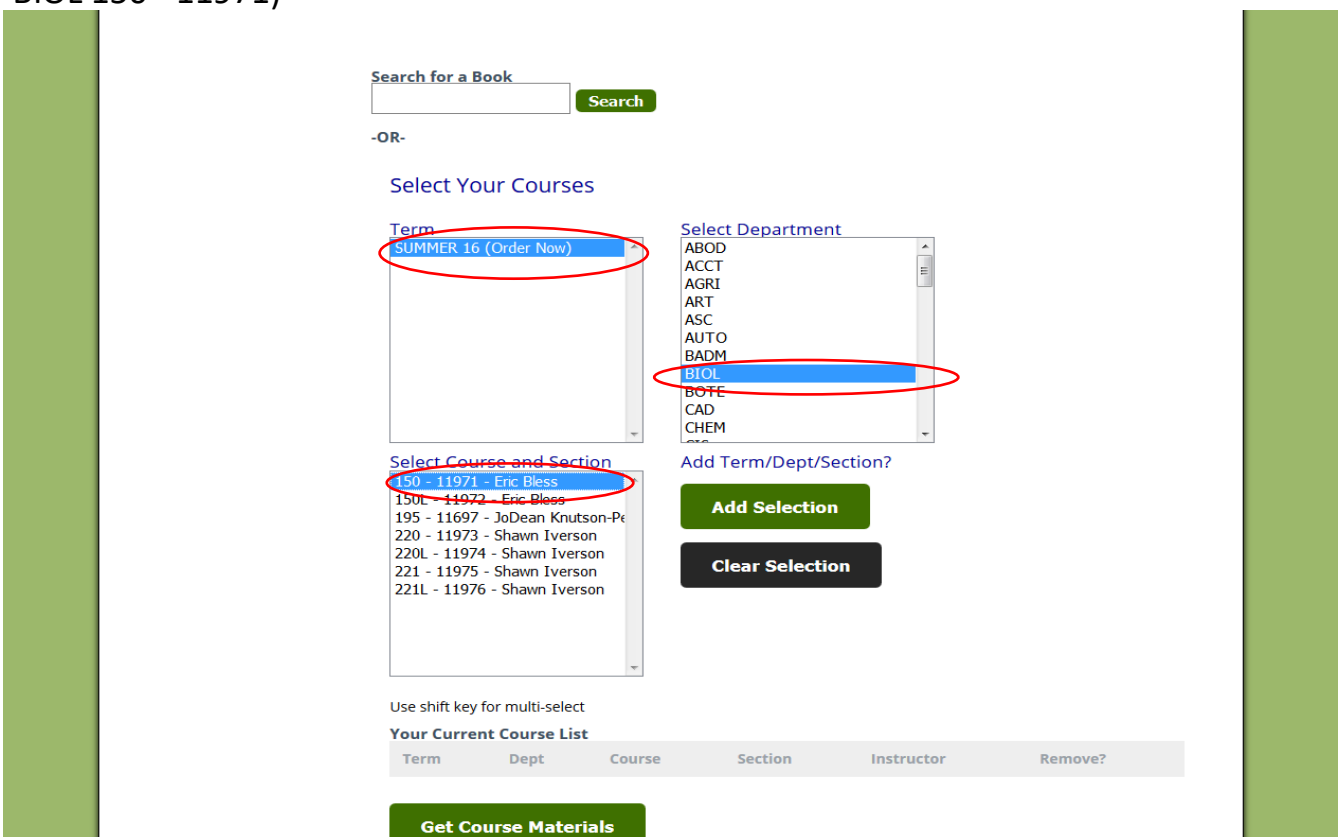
BIOL 150 - 11971)

Search for a Book

Search

-OR-

Select Your Courses

Term

SUMMER 16 (Order Now)

Select Department

ABOD
ACCT
AGRI
ART
ASC
AUTO
BADM
BIOL
BOTE
CAD
CHEM

Select Course and Section

150 - 11971 - Eric Bless
150L - 11972 - Eric Bless
195 - 11697 - JoDean Knutson-Pe
220 - 11973 - Shawn Iverson
220L - 11974 - Shawn Iverson
221 - 11975 - Shawn Iverson
221L - 11976 - Shawn Iverson

Add Term/Dept/Section?

Add Selection

Clear Selection

Use shift key for multi-select

Your Current Course List

| Term | Dept | Course | Section | Instructor | Remove? |
|---|---|---|---|---|---|

Get Course Materials